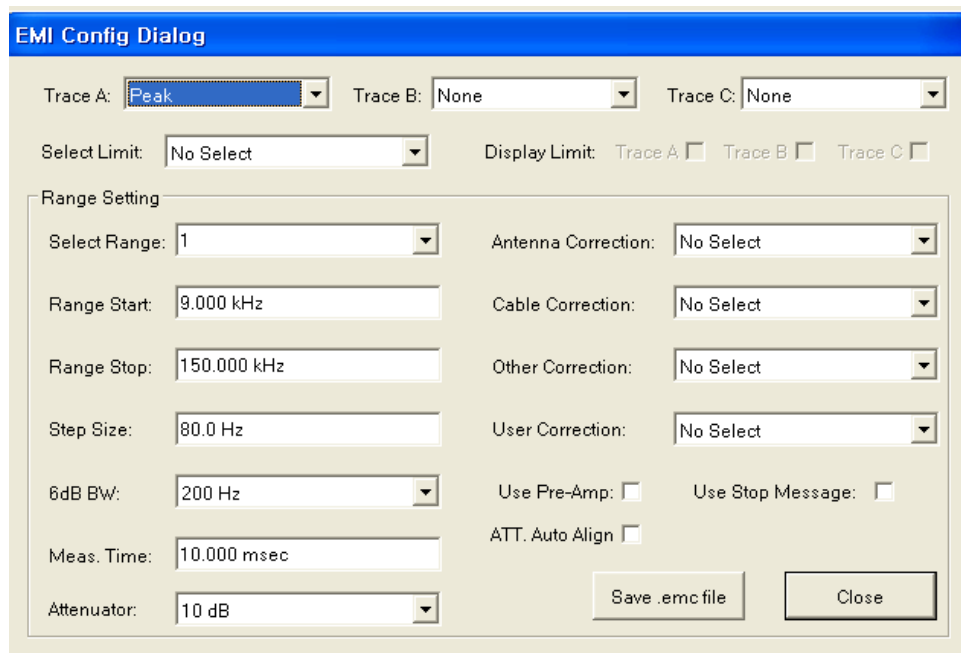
EMI Config Dialog

Trace A: Peak
Trace B: None
Trace C: None

Select Limit: No Select
Display Limit: Trace A Trace B Trace C

Range Setting

Select Range: 1
Range Start: 9.000 kHz
Range Stop: 150.000 kHz
Step Size: 80.0 Hz
6dB BW: 200 Hz
Meas. Time: 10.000 msec
Attenuator: 10 dB

Antenna Correction: No Select
Cable Correction: No Select
Other Correction: No Select
User Correction: No Select
Use Pre-Amp:
Use Stop Message:
ATT. Auto Align

Save .emc file
Close